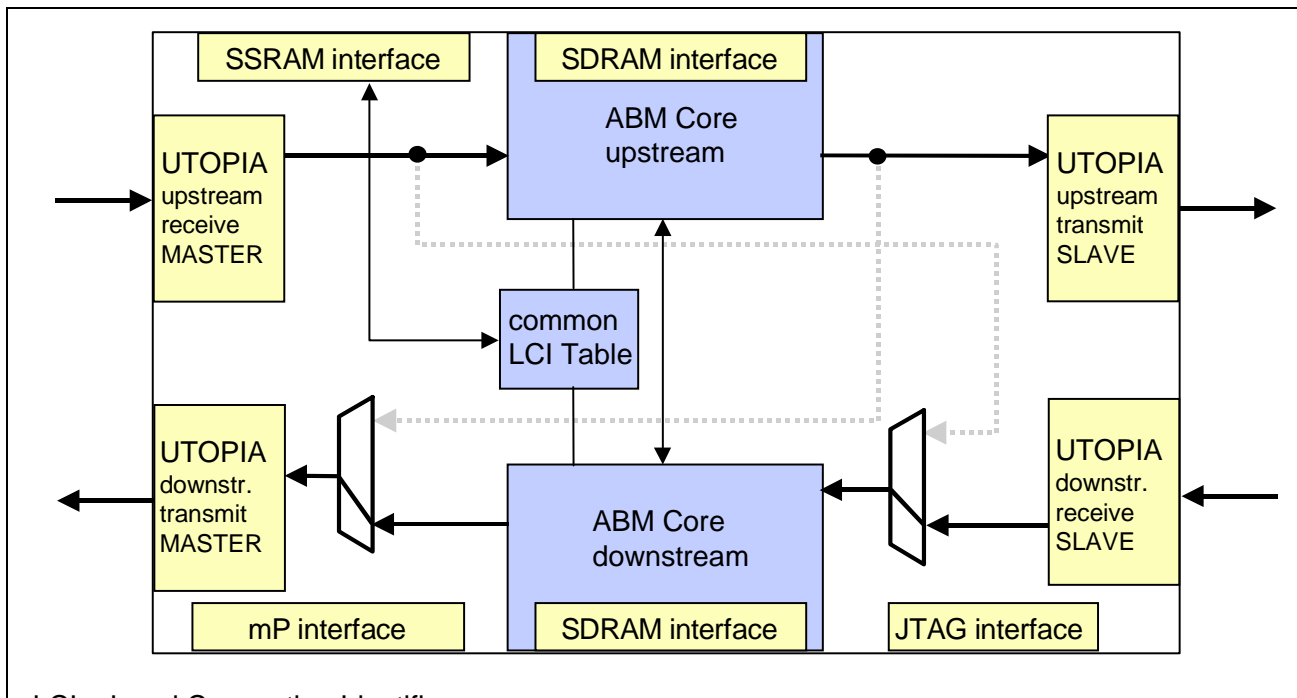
SSRAM interface

SDRAM interface

ABM Core upstream

UTOPIA upstream receive MASTER

UTOPIA upstream transmit SLAVE

common LCI Table

UTOPIA downstr. transmit MASTER

ABM Core downstream

UTOPIA downstr. receive SLAVE

mP interface

SDRAM interface

JTAG interface

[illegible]